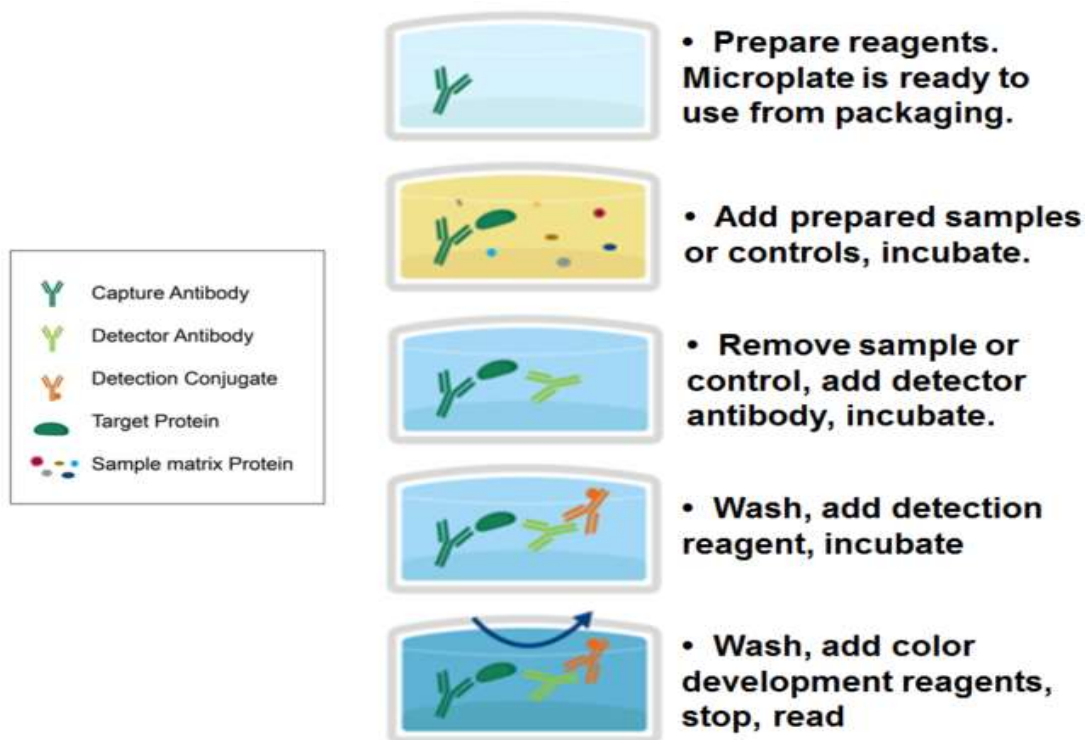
Capture Antibody
Detector Antibody
Detection Conjugate
Target Protein
Sample matrix Protein

• Prepare reagents. Microplate is ready to use from packaging.

• Add prepared samples or controls, incubate.

• Remove sample or control, add detector antibody, incubate.

• Wash, add detection reagent, incubate

• Wash, add color development reagents, stop, read